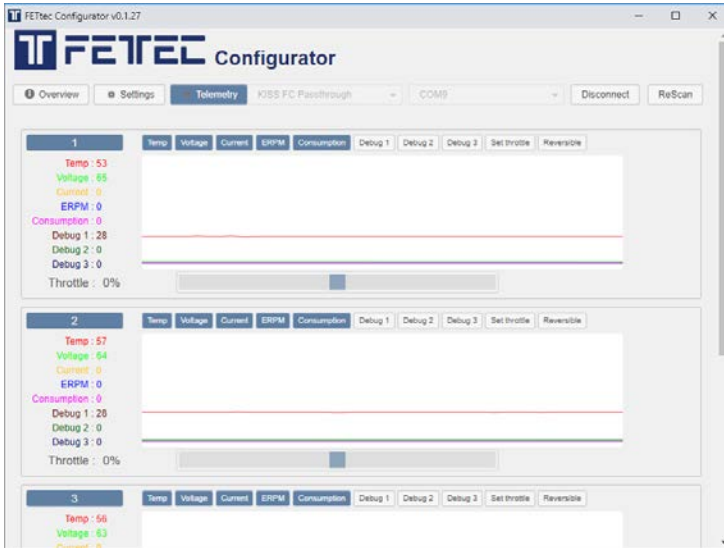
FETtec Configurator v0.1.27

FETEC Configurator

Overview | Settings | Telemetry | KISS FC Passthrough | COM9 | Disconnect | ReScan

1
Temp | Voltage | Current | ERPM | Consumption | Debug 1 | Debug 2 | Debug 3 | Set throttle | Reversible
Temp : 53
Voltage : 65
Current : 0
ERPM : 0
Consumption : 0
Debug 1 : 28
Debug 2 : 0
Debug 3 : 0
Throttle : 0%

2
Temp | Voltage | Current | ERPM | Consumption | Debug 1 | Debug 2 | Debug 3 | Set throttle | Reversible
Temp : 57
Voltage : 64
Current : 0
ERPM : 0
Consumption : 0
Debug 1 : 28
Debug 2 : 0
Debug 3 : 0
Throttle : 0%

3
Temp | Voltage | Current | ERPM | Consumption | Debug 1 | Debug 2 | Debug 3 | Set throttle | Reversible
Temp : 56
Voltage : 63
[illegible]